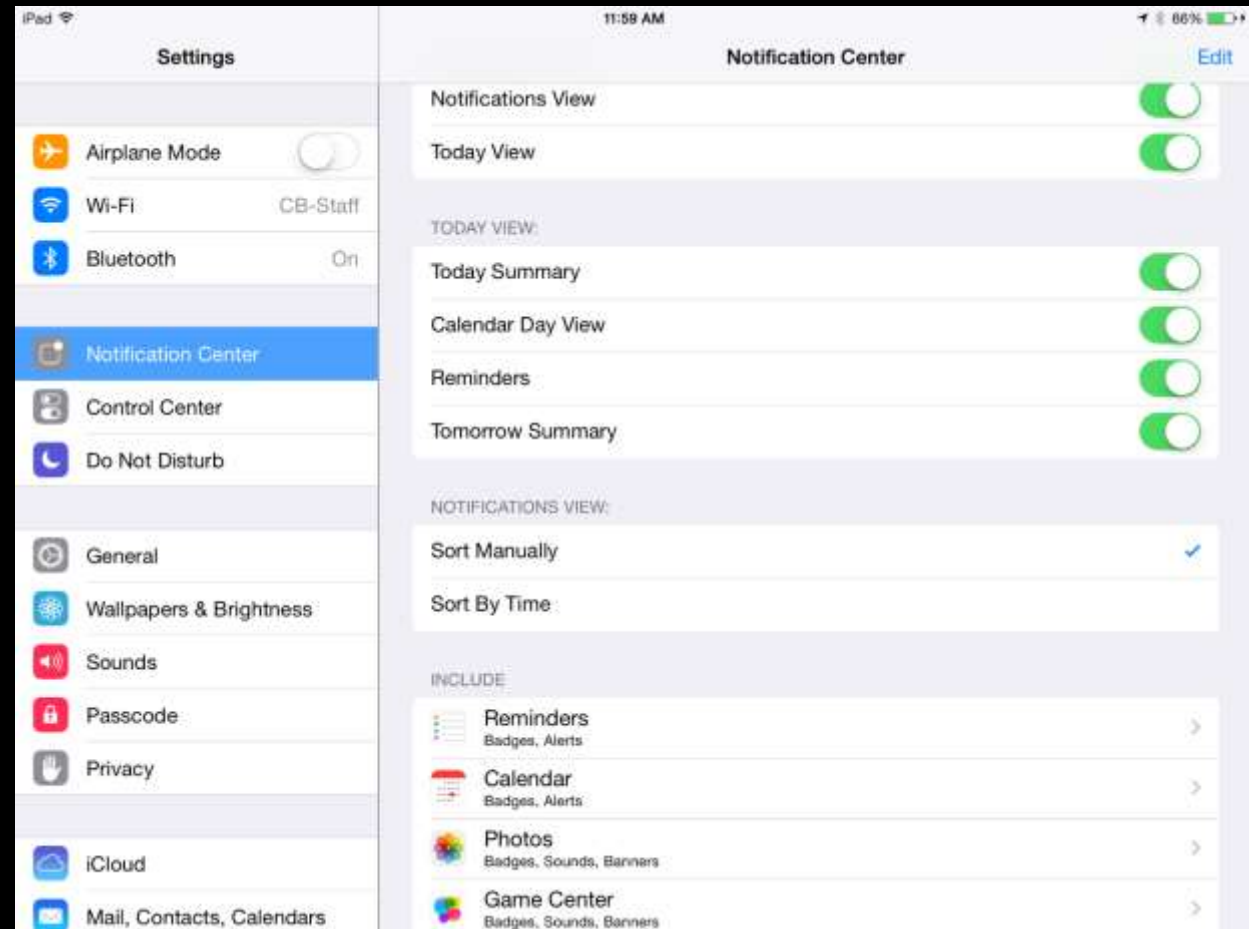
iPad
11:59 AM
86%

Settings

Airplane Mode
Wi-Fi CB-Staff
Bluetooth On

Notification Center
Control Center
Do Not Disturb

General
Wallpapers & Brightness
Sounds
Passcode
Privacy

iCloud
Mail, Contacts, Calendars

Notification Center
Edit

Notifications View
Today View

TODAY VIEW:
Today Summary
Calendar Day View
Reminders
Tomorrow Summary

NOTIFICATIONS VIEW:
Sort Manually
Sort By Time

INCLUDE
Reminders
Badges, Alerts
Calendar
Badges, Alerts
Photos
Badges, Sounds, Banners
Game Center
Badges, Sounds, Banners